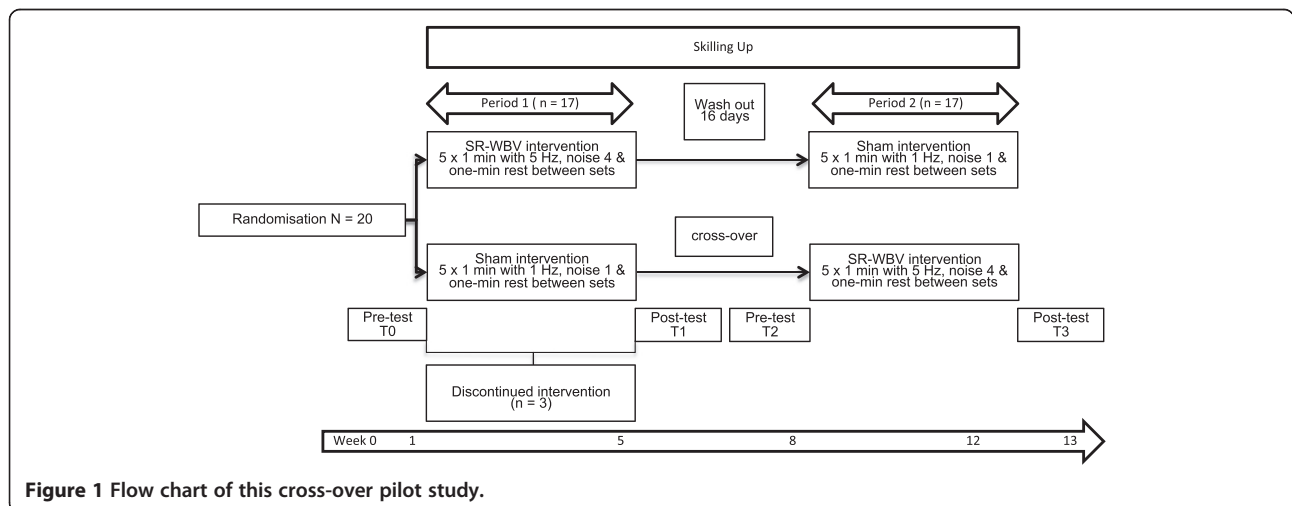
Skilling Up

Period 1 ( n = 17)

Wash out 16 days

Period 2 (n = 17)

SR-WBV intervention 5 x 1 min with 5 Hz, noise 4 & one-min rest between sets

Sham intervention 5 x 1 min with 1 Hz, noise 1 & one-min rest between sets

Randomisation N = 20

cross-over

Sham intervention 5 x 1 min with 1 Hz, noise 1 & one-min rest between sets

SR-WBV intervention 5 x 1 min with 5 Hz, noise 4 & one-min rest between sets

Pre-test T0

Post-test T1

Pre-test T2

Post-test T3

Discontinued intervention (n = 3)

Week 0 1 5 8 12 13

**Figure 1** Flow chart of this cross-over pilot study.